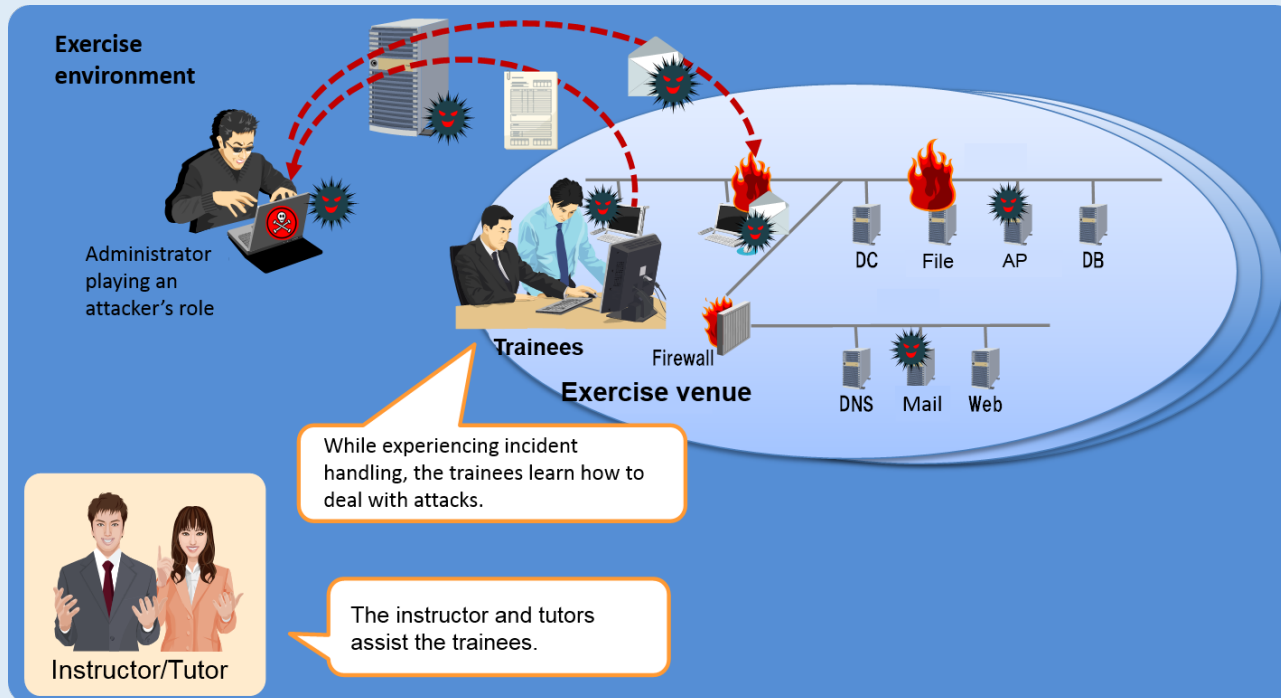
Exercise environment

Administrator playing an attacker's role

Trainees

Firewall

Exercise venue

DC

File

AP

DB

DNS

Mail

Web

While experiencing incident handling, the trainees learn how to deal with attacks.

Instructor/Tutor

The instructor and tutors assist the trainees.